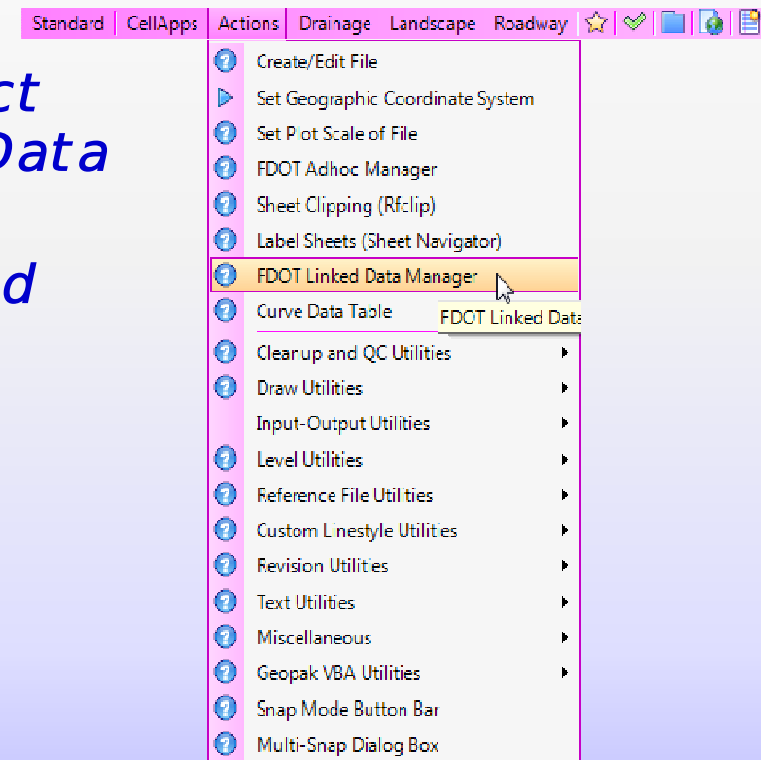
Standard | CellApps | Actions | Drainage | Landscape | Roadway

ct
Data

d

Create/Edit File
Set Geographic Coordinate System
Set Plot Scale of File
FDOT Adhoc Manager
Sheet Clipping (Rfclip)
Label Sheets (Sheet Navigator)
FDOT Linked Data Manager
Curve Data Table
FDOT Linked Data
Clean up and QC Utilities
Draw Utilities
Input-Output Utilities
Level Utilities
Reference File Utilities
Custom Linestyle Utilities
Revision Utilities
Text Utilities
Miscellaneous
Geopak VBA Utilities
Snap Mode Button Bar
Multi-Snap Dialog Box